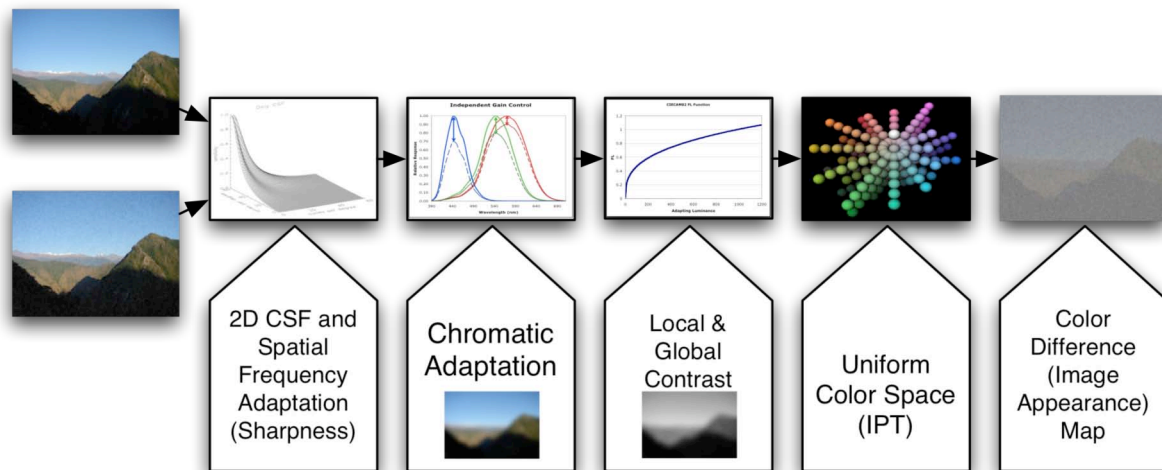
Independent Gain Control

Relative Response

Wavelength (nm)

CIECAM02 FL Function

FL

Adapting Luminance

2D CSF and Spatial Frequency Adaptation (Sharpness)

Chromatic Adaptation

Local & Global Contrast

Uniform Color Space (IPT)

Color Difference (Image Appearance) Map